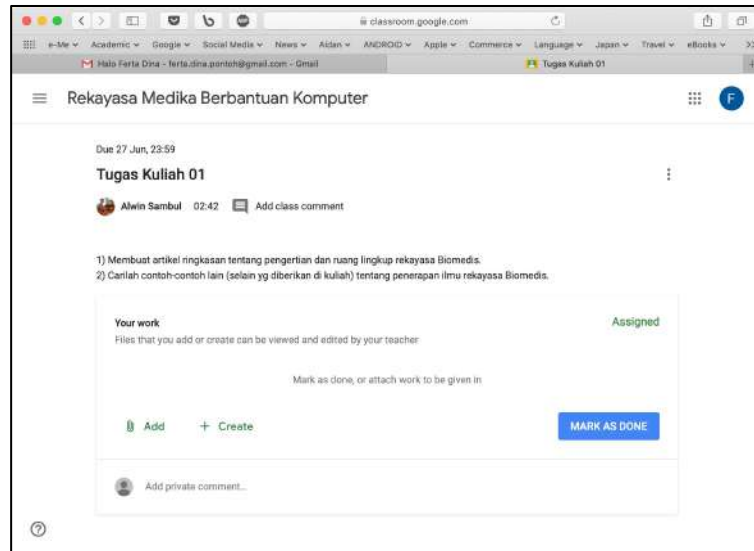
classroom.google.com

e-Me Academic Google Social Media News Aidan ANDROID Apple Commerce Language Japan Travel eBooks

Halo Ferta Dina - ferta.dina.pontoh@gmail.com - Gmail

Tugas Kuliah 01

Rekayasa Medika Berbantuan Komputer

F

Due 27 Jun, 23:59

Tugas Kuliah 01

Alwin Sambul 02:42 Add class comment

1) Membuat artikel ringkasan tentang pengertian dan ruang lingkup rekayasa Biomedis.
2) Carilah contoh-contoh lain (selain yg diberikan di kuliah) tentang penerapan ilmu rekayasa Biomedis.

Your work

Assigned

Files that you add or create can be viewed and edited by your teacher

Mark as done, or attach work to be given in

Add

+ Create

MARK AS DONE

Add private comment...